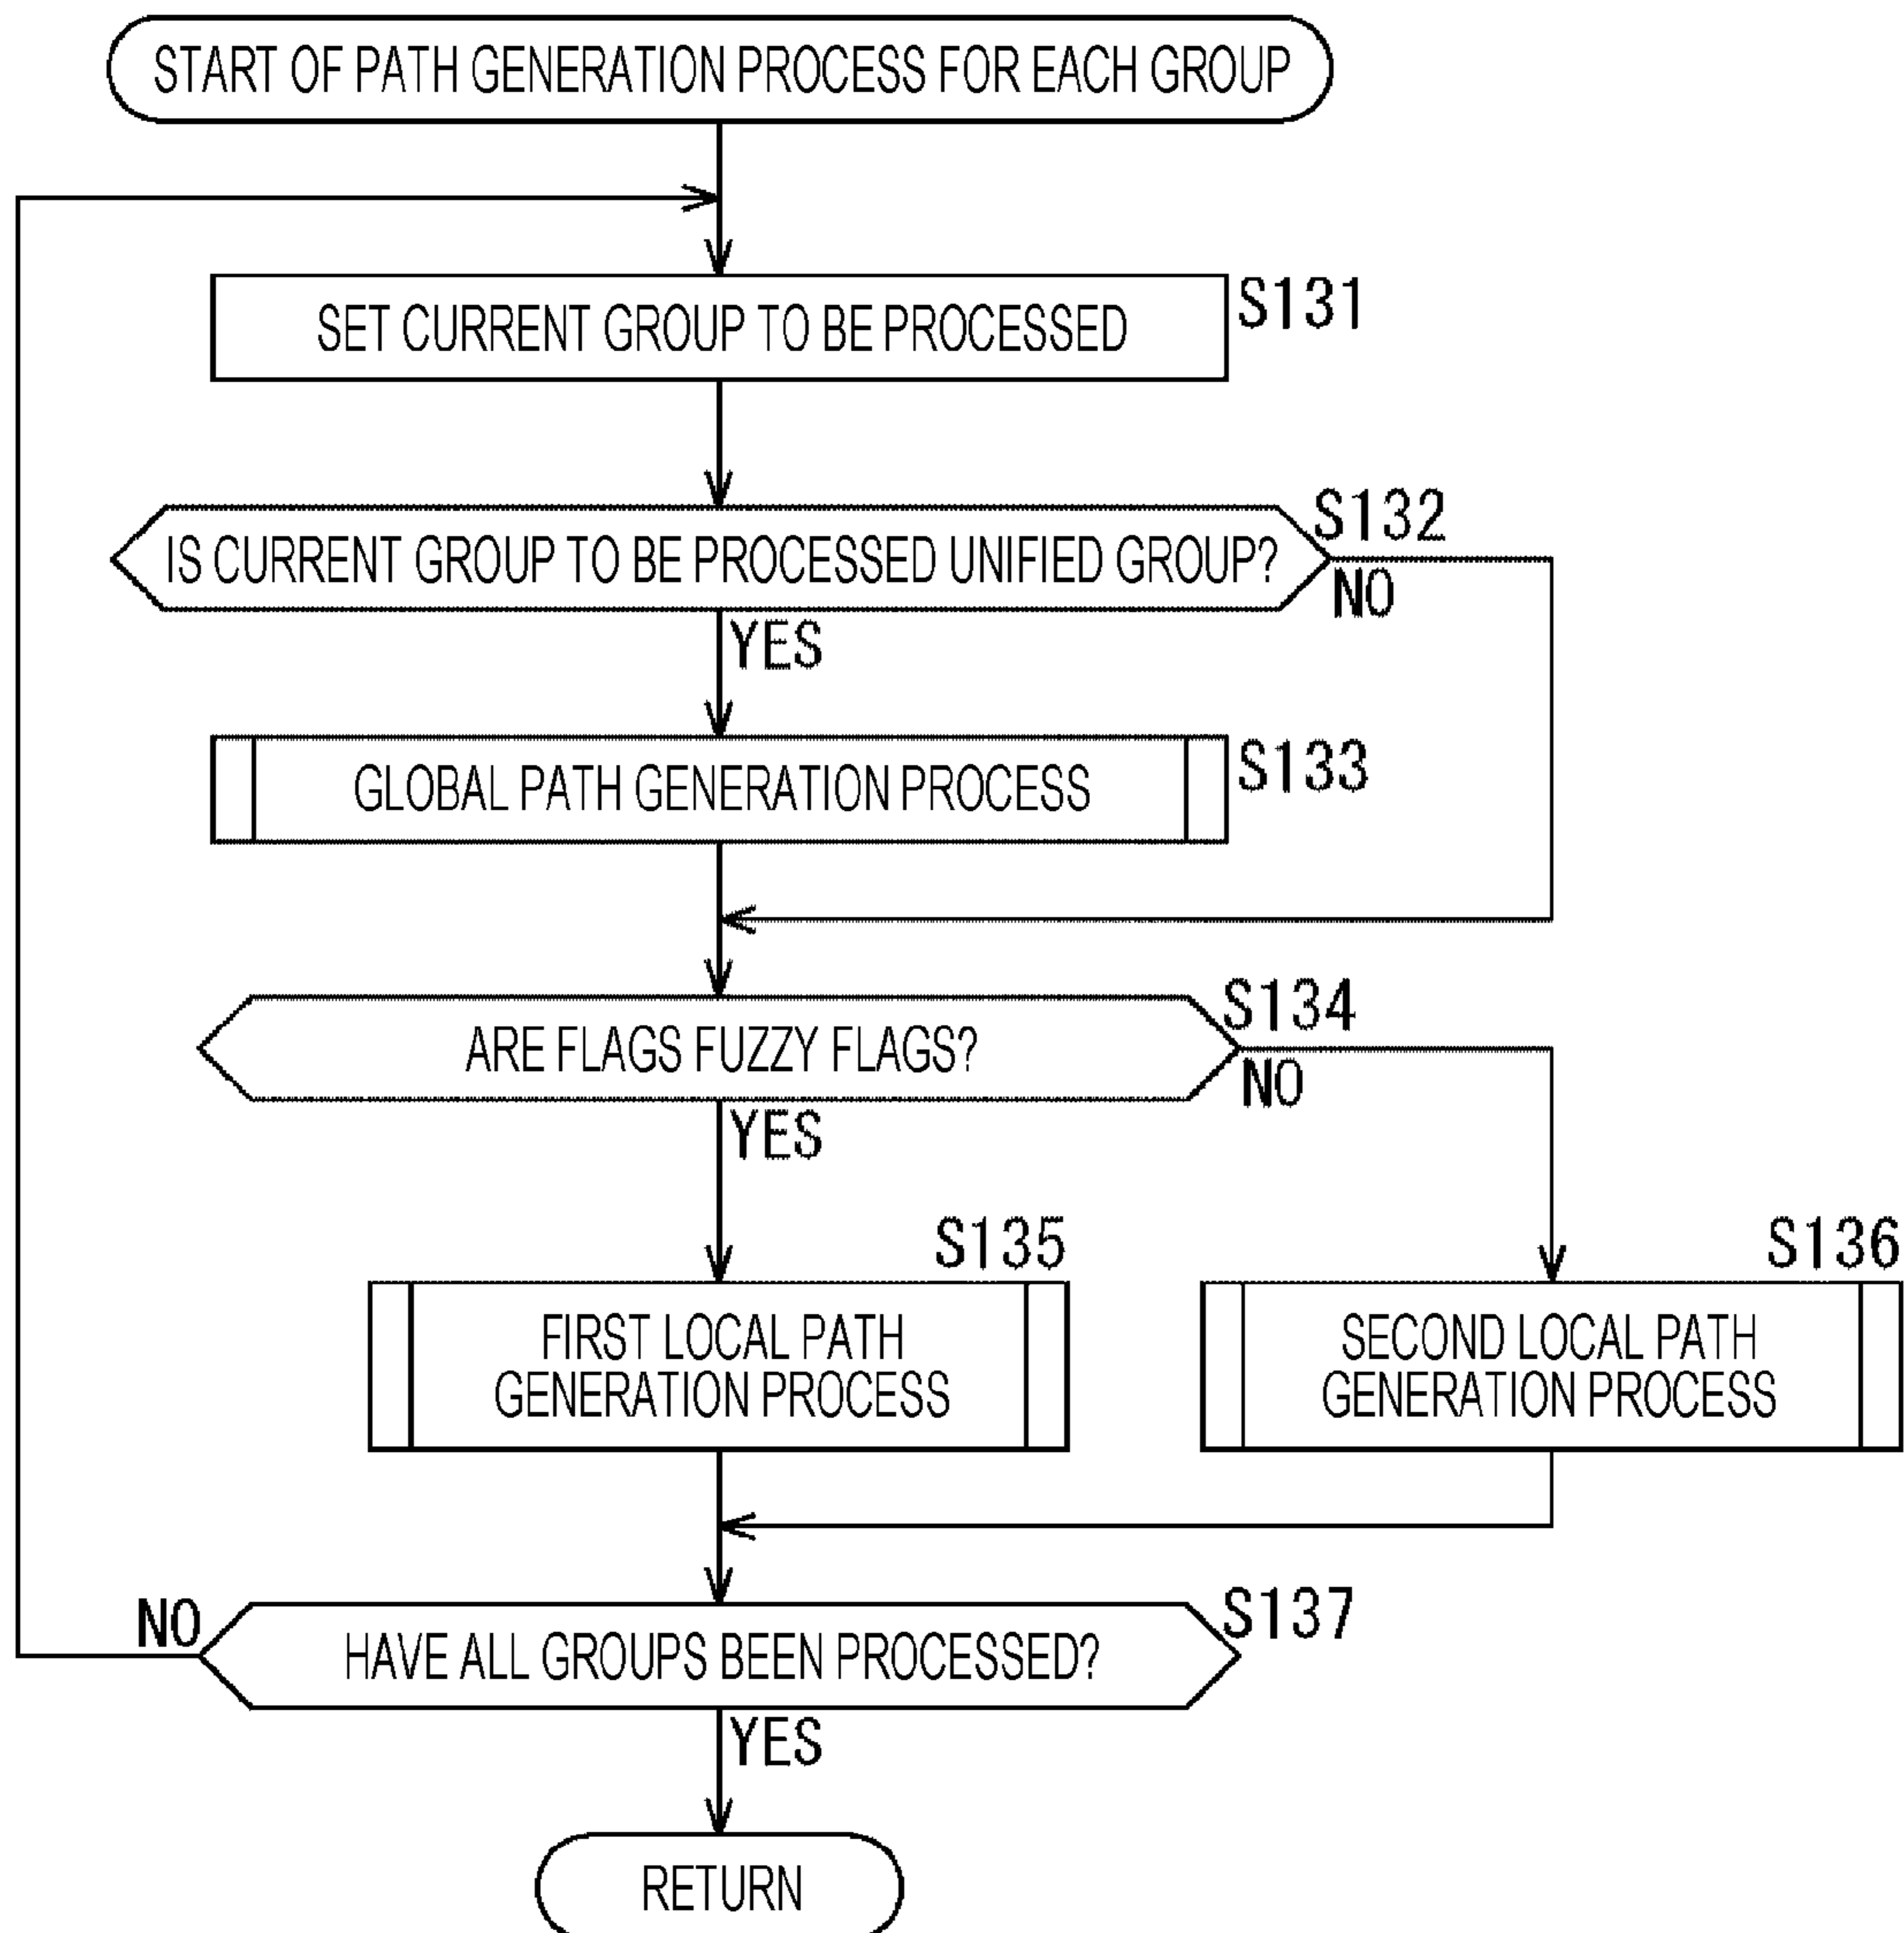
START OF PATH GENERATION PROCESS FOR EACH GROUP

SET CURRENT GROUP TO BE PROCESSED

S131

IS CURRENT GROUP TO BE PROCESSED UNIFIED GROUP?

S132

NO

YES

GLOBAL PATH GENERATION PROCESS

S133

ARE FLAGS FUZZY FLAGS?

S134

NO

YES

S135

FIRST LOCAL PATH GENERATION PROCESS

S136

SECOND LOCAL PATH GENERATION PROCESS

NO

HAVE ALL GROUPS BEEN PROCESSED?

S137

YES

RETURN